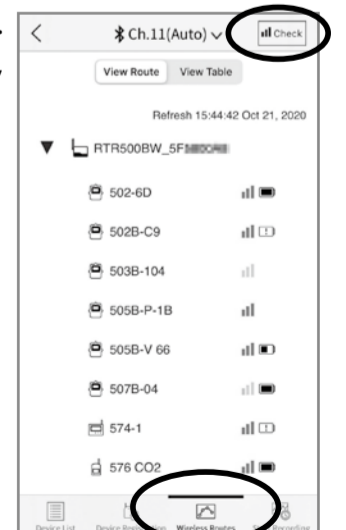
<

Ch.11(Auto)

Check

View Route

View Table

Refresh 15:44:42 Oct 21, 2020

RTR500BW_5F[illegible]

502-6D

502B-C9

503B-104

505B-P-1B

505B-V 66

507B-04

574-1

576 CO2

Device List

Device Registration

Wireless Routes

Recording